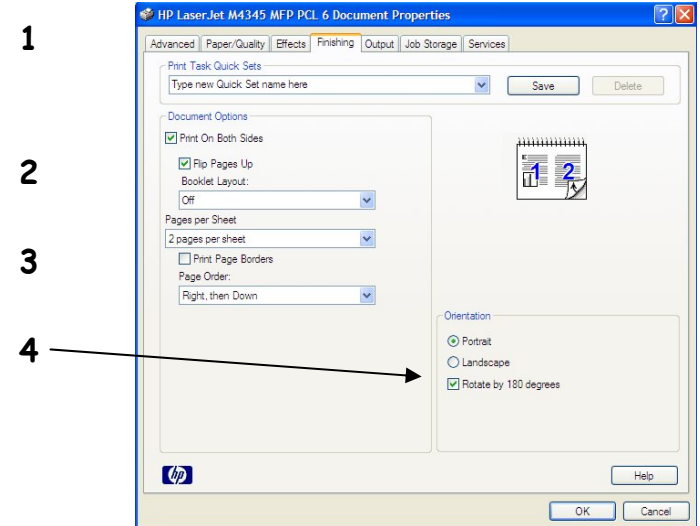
1

2

3

4

HP LaserJet M4345 MFP PCL 6 Document Properties

?

X

Advanced | Paper/Quality | Effects | Finishing | Output | Job Storage | Services

Print Task Quick Sets

Type new Quick Set name here

Save

Delete

Document Options

Print On Both Sides

Flip Pages Up

Booklet Layout:

Off

Pages per Sheet

2 pages per sheet

Print Page Borders

Page Order:

Right, then Down

1 2

Orientation

Portrait

Landscape

Rotate by 180 degrees

hp

Help

OK

Cancel